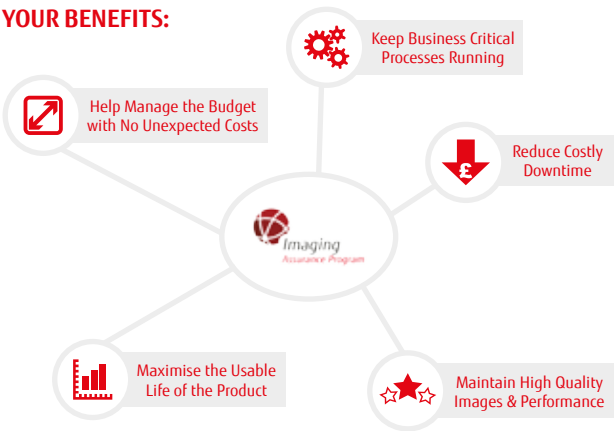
YOUR BENEFITS:

Keep Business Critical Processes Running

Help Manage the Budget with No Unexpected Costs

£

Reduce Costly Downtime

Imaging
Assurance Program

Maximise the Usable Life of the Product

Maintain High Quality Images & Performance